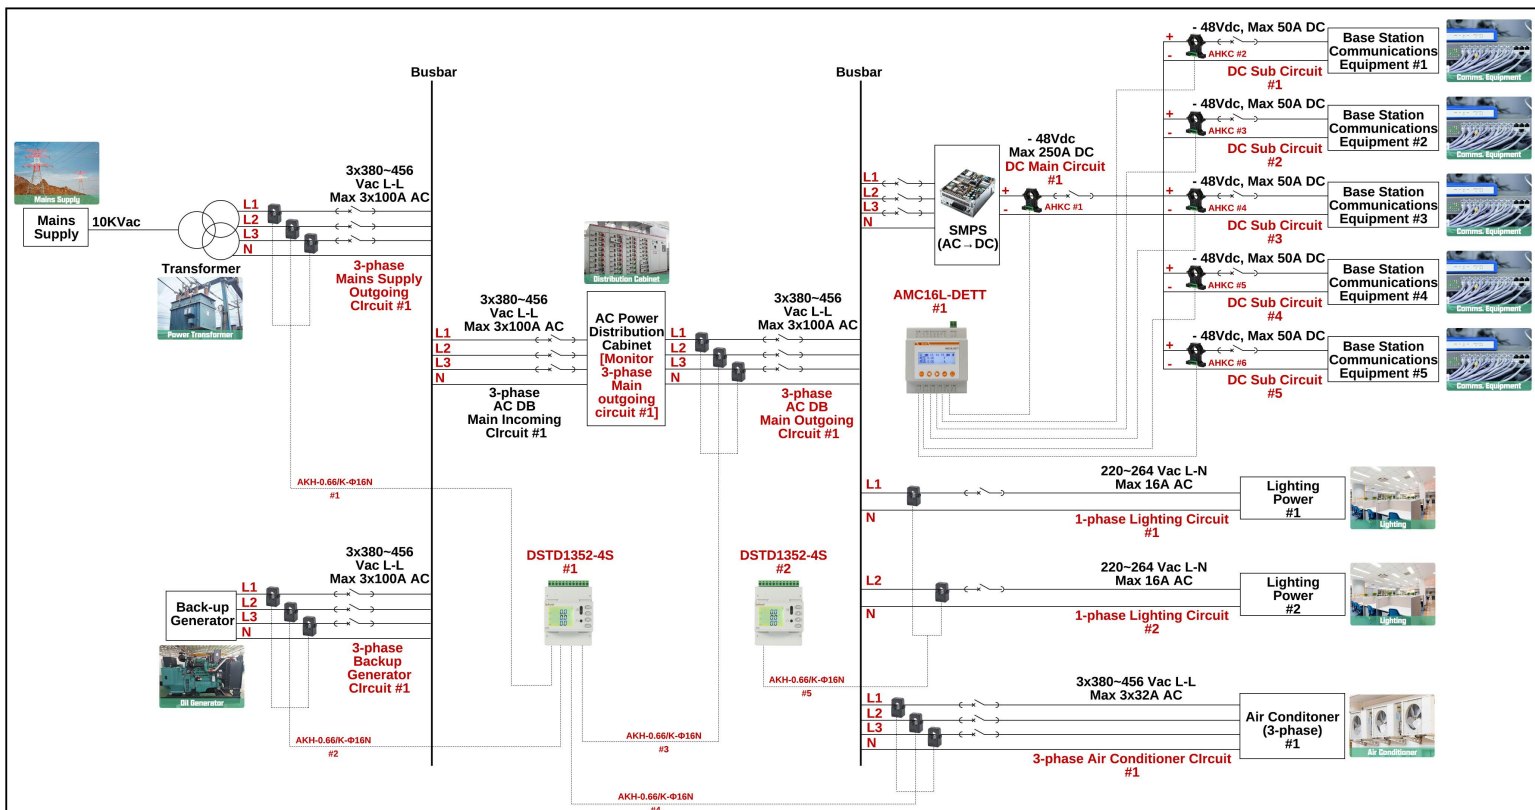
Busbar

Busbar

Mains Supply

Mains Supply

10KVac

Transformer

Power Transformer

3x380~456 Vac L-L Max 3x100A AC

L1
L2
L3
N

3-phase Mains Supply Outgoing CIrcuit #1

Distribution Cabinet

3x380~456 Vac L-L Max 3x100A AC

L1
L2
L3
N

AC Power Distribution Cabinet [Monitor 3-phase Main outgoing circuit #1]

3-phase AC DB Main Incoming CIrcuit #1

3x380~456 Vac L-L Max 3x100A AC

L1
L2
L3
N

3-phase AC DB Main Outgoing CIrcuit #1

L1
L2
L3
N

SMPS (AC→DC)

- 48Vdc Max 250A DC DC Main Circuit #1

+
-
AHKC #1

AMC16L-DETT #1

+
-
AHKC #2
- 48Vdc, Max 50A DC
Base Station Communications Equipment #1
DC Sub Circuit #1
Comms. Equipment

+
-
AHKC #3
- 48Vdc, Max 50A DC
Base Station Communications Equipment #2
DC Sub Circuit #2
Comms. Equipment

+
-
AHKC #4
- 48Vdc, Max 50A DC
Base Station Communications Equipment #3
DC Sub Circuit #3
Comms. Equipment

+
-
AHKC #5
- 48Vdc, Max 50A DC
Base Station Communications Equipment #4
DC Sub Circuit #4
Comms. Equipment

+
-
AHKC #6
- 48Vdc, Max 50A DC
Base Station Communications Equipment #5
DC Sub Circuit #5
Comms. Equipment

AKH-0.66/K-Φ16N #1

L1
N
220~264 Vac L-N Max 16A AC
1-phase Lighting Circuit #1
Lighting Power #1
Lighting

3x380~456 Vac L-L Max 3x100A AC

L1
L2
L3
N

Back-up Generator

Oil Generator

3-phase Backup Generator CIrcuit #1

DSTD1352-4S #1

DSTD1352-4S #2

L2
N
220~264 Vac L-N Max 16A AC
1-phase Lighting Circuit #2
Lighting Power #2
Lighting

AKH-0.66/K-Φ16N #5

3x380~456 Vac L-L Max 3x32A AC

L1
L2
L3
N

Air Conditoner (3-phase) #1
Air Conditioner

3-phase Air Conditioner CIrcuit #1

AKH-0.66/K-Φ16N #2

AKH-0.66/K-Φ16N #3

AKH-0.66/K-Φ16N #4